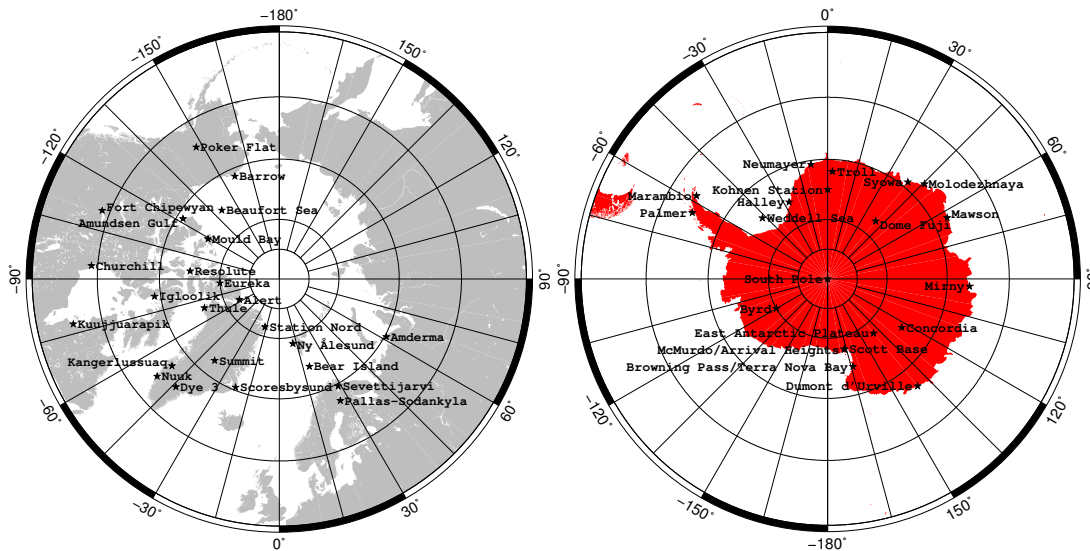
−180˚
−150˚
150˚
−120˚
120˚
−90˚
90˚
−60˚
60˚
−30˚
30˚
0˚

Poker Flat
Barrow
Fort Chipewyan
Beaufort Sea
Amundsen Gulf
Mould Bay
Churchill
Resolute
Eureka
Igloolik
Alert
Thule
Kuujjuarapik
Station Nord
Amderma
Ny Ålesund
Kangerlussuaq
Summit
Bear Island
Nuuk
Dye 3
Scoresbysund
Sevettijarvi
Pallas-Sodankyla

0˚
−30˚
30˚
−60˚
60˚
−90˚
90˚
−120˚
120˚
−150˚
150˚
−180˚

Neumayer
Troll
Syowa
Molodezhnaya
Kohnen Station
Marambio
Halley
Palmer
Weddell Sea
Mawson
Dome Fuji
South Pole
Mirny
Byrd
Concordia
East Antarctic Plateau
McMurdo/Arrival Heights
Scott Base
Browning Pass/Terra Nova Bay
Dumont d'Urville